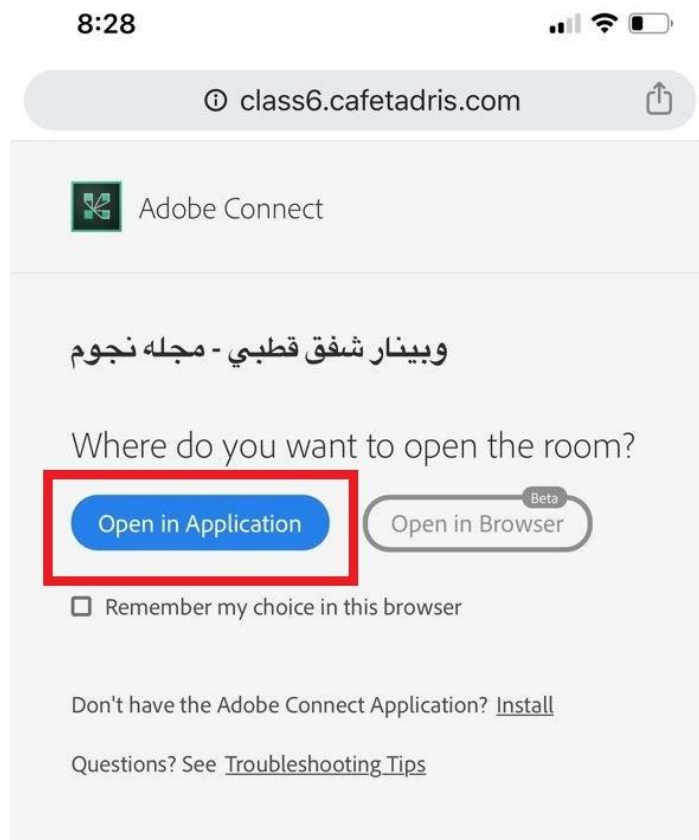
8:28

class6.cafetadris.com

Adobe Connect

وبینار شفق قطبی - مجله نجوم

Where do you want to open the room?

Open in Application

Beta

Open in Browser

Remember my choice in this browser

Don't have the Adobe Connect Application? Install

Questions? See Troubleshooting Tips